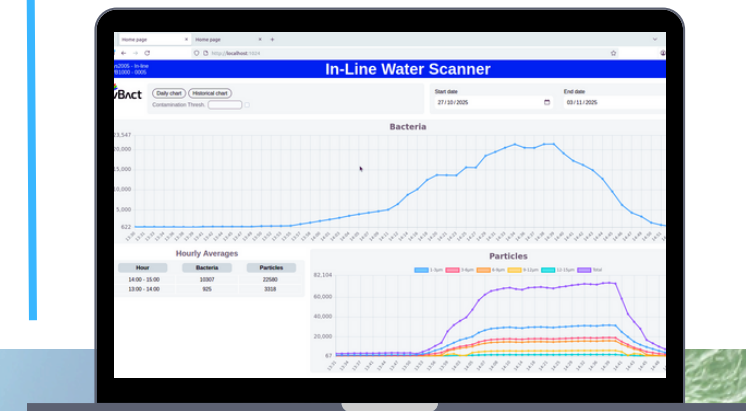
Home page
Home page
http://localhost:1624
In-Line Water Scanner
rs2005 - In-line
01000 - 0005
Bact
Daily chart
Historical chart
Contamination Thresh
Start date
27/10/2025
End date
03/11/2025
Bacteria
23,547
20,000
15,000
10,000
5,000
622
Hourly Averages
| Hour | Bacteria | Particles |
|---|---|---|
| 14:00 - 15:00 | 10307 | 22580 |
| 13:00 - 14:00 | 925 | 3318 |
Particles
1-3µm
3-6µm
6-9µm
9-12µm
12-15µm
Total
82,104
60,000
40,000
20,000
67